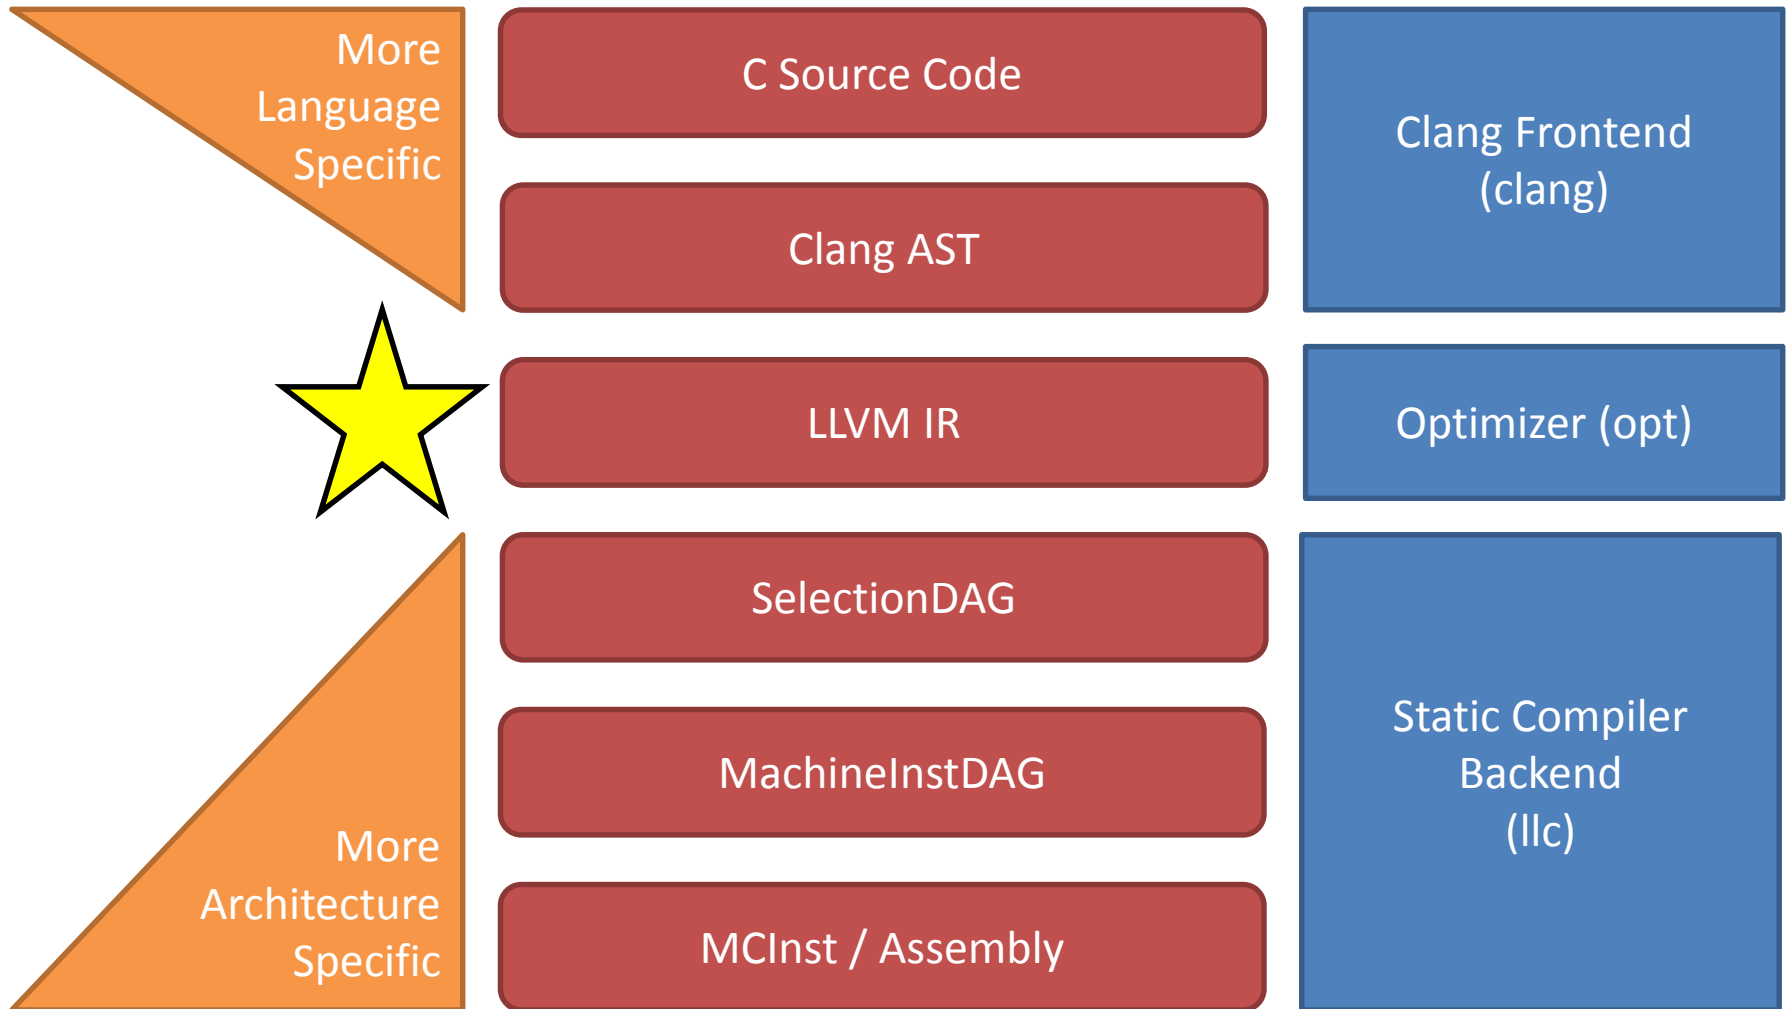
More Language Specific

C Source Code

Clang AST

Clang Frontend (clang)

LLVM IR

Optimizer (opt)

SelectionDAG

MachineInstDAG

MCInst / Assembly

Static Compiler Backend (llc)

More Architecture Specific